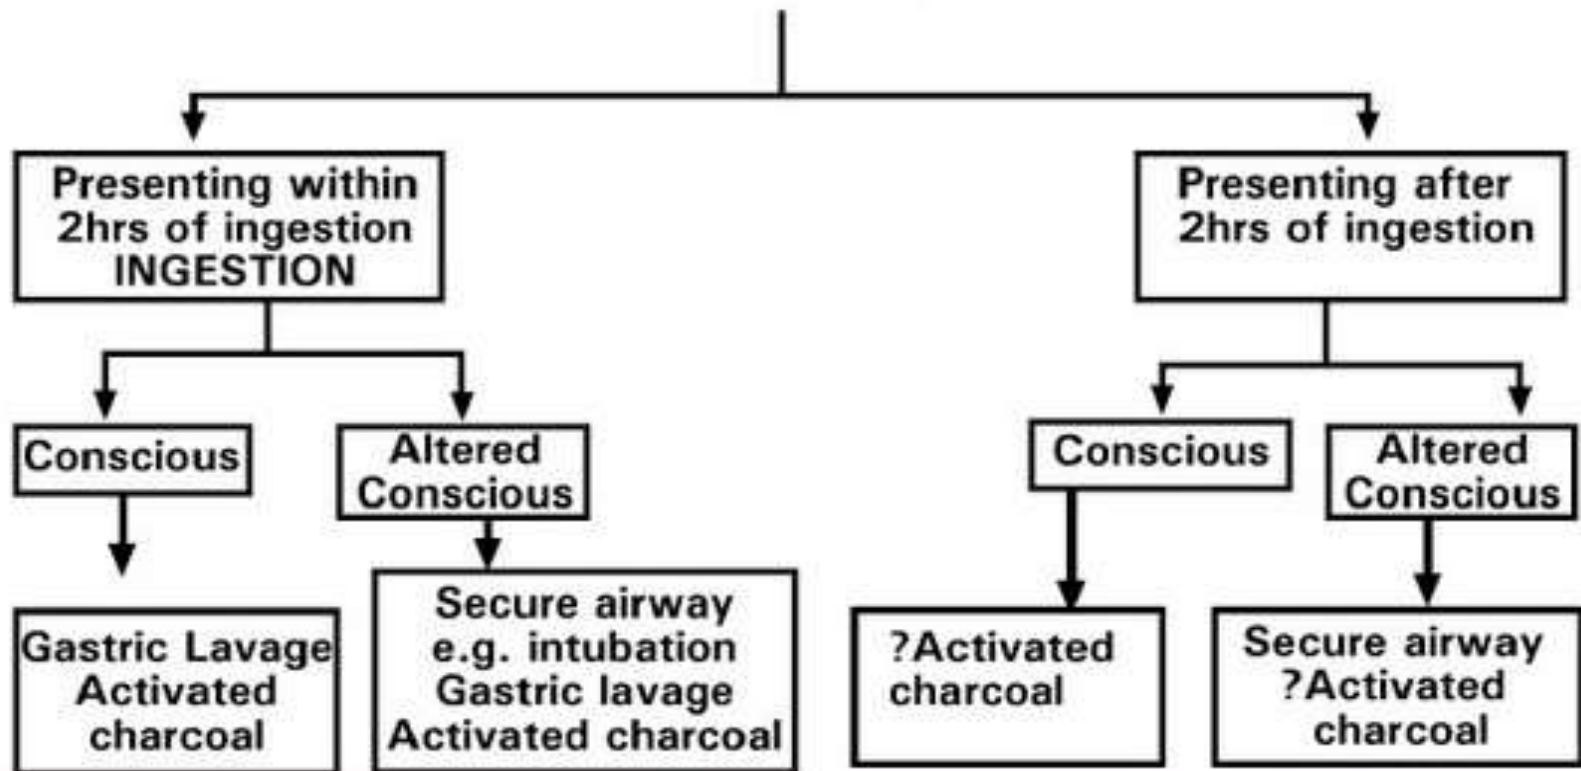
Presenting within 2hrs of ingestion INGESTION

Presenting after 2hrs of ingestion

Conscious

Altered Conscious

Conscious

Altered Conscious

Gastric Lavage Activated charcoal

Secure airway e.g. intubation Gastric lavage Activated charcoal

?Activated charcoal

Secure airway ?Activated charcoal